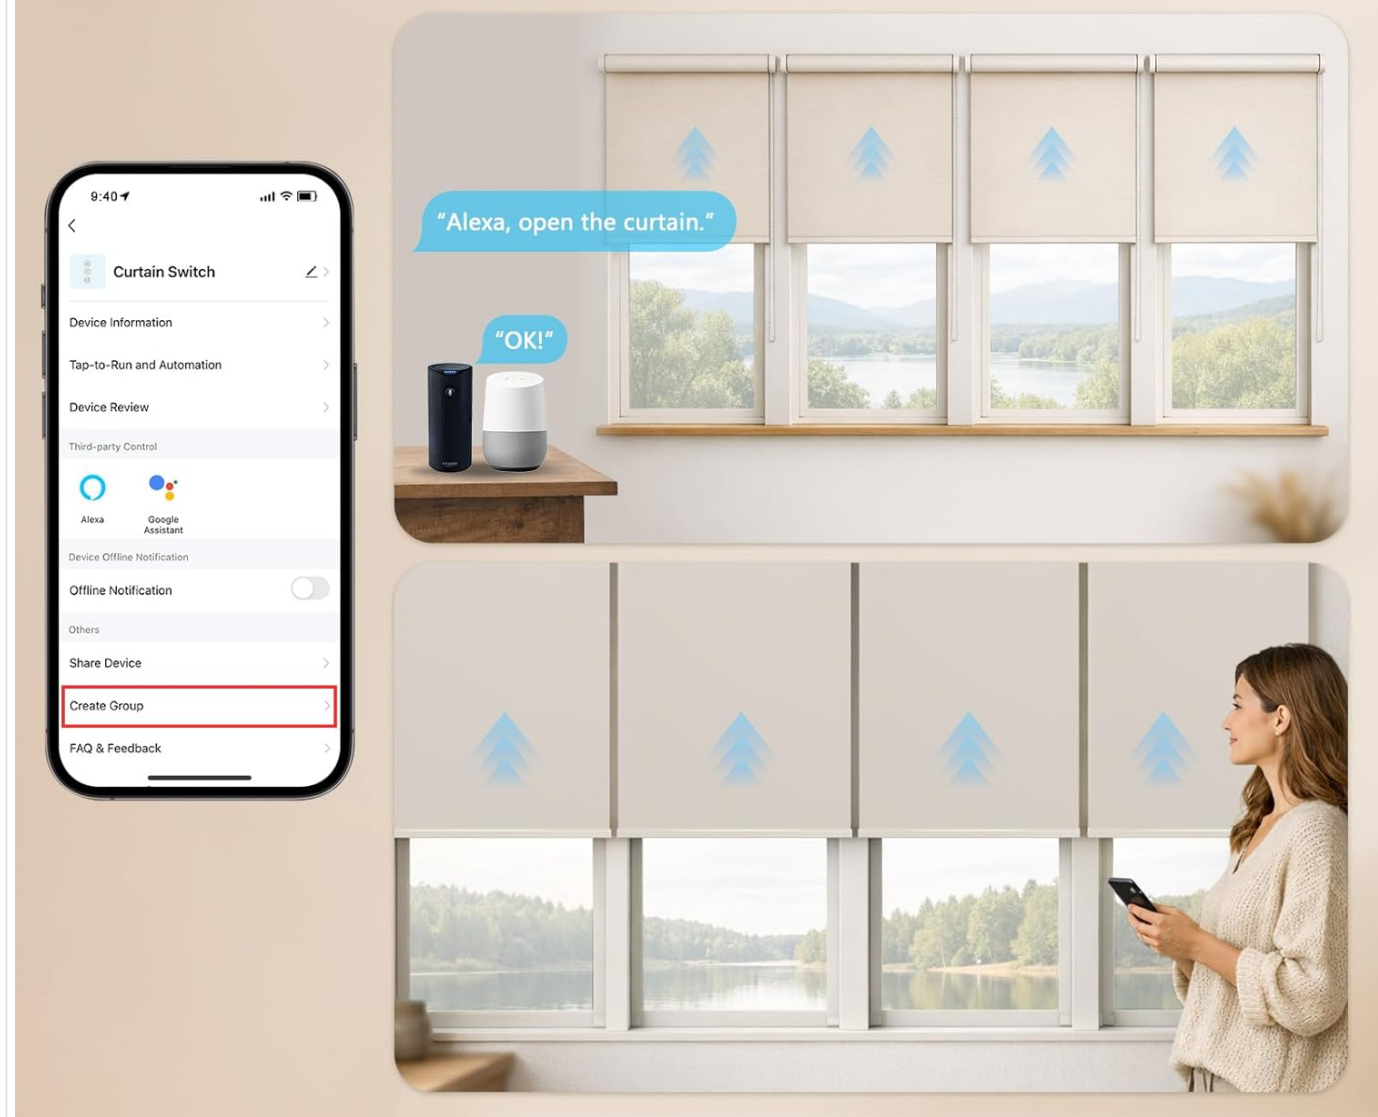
9:40

Curtain Switch

Device Information

Tap-to-Run and Automation

Device Review

Third-party Control

Alexa

Google Assistant

Device Offline Notification

Offline Notification

Others

Share Device

Create Group

FAQ & Feedback

"Alexa, open the curtain."

"OK!"